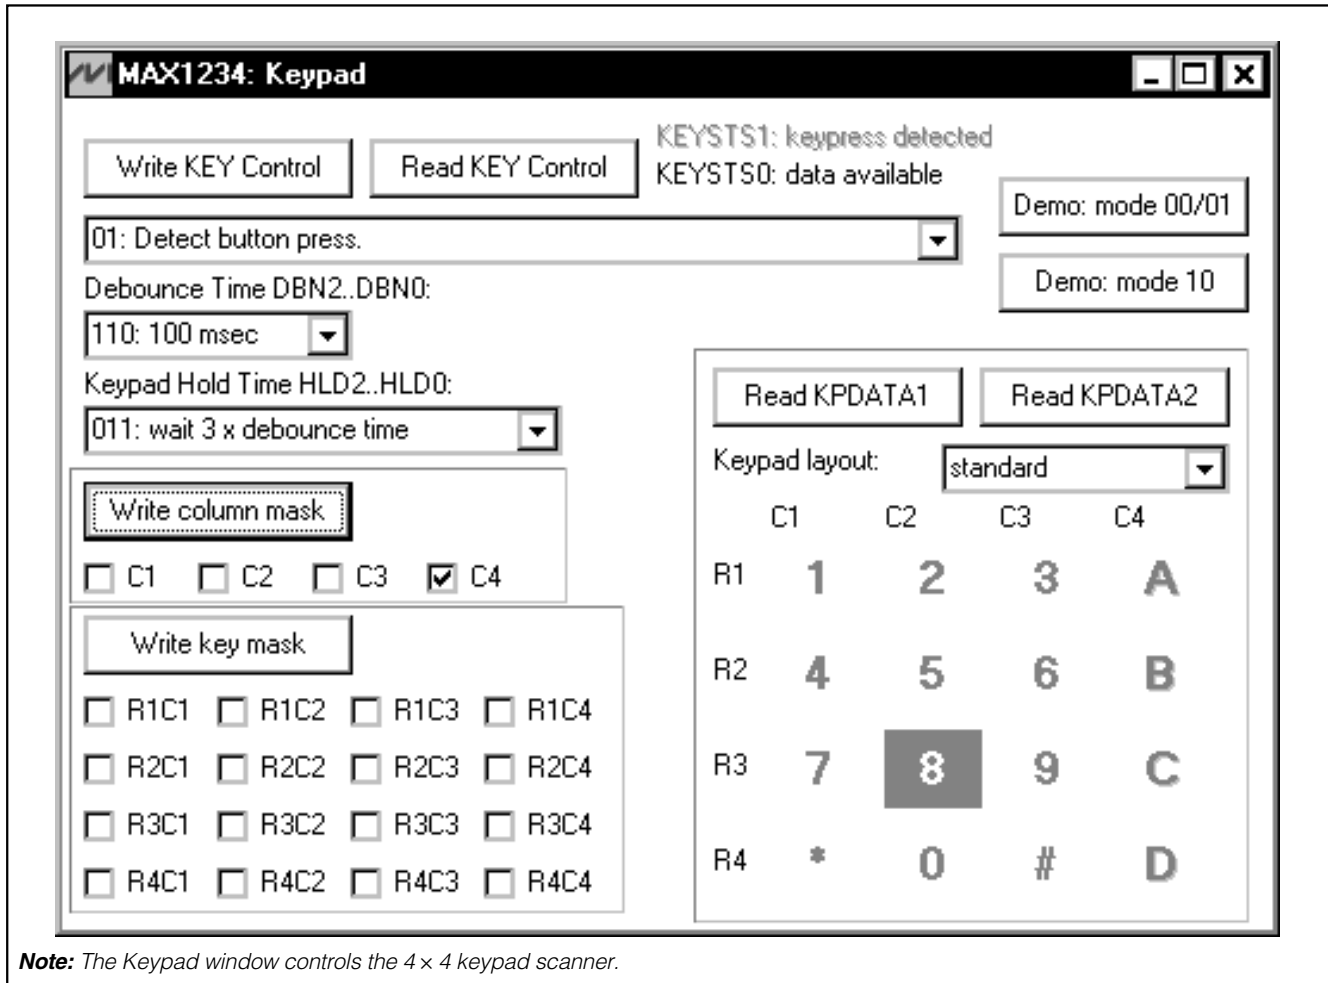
MAX1234: Keypad

Write KEY Control

Read KEY Control

KEYSTS1: keypress detected
KEYSTS0: data available

Demo: mode 00/01

Demo: mode 10

01: Detect button press.

Debounce Time DBN2..DBN0:

110: 100 msec

Keypad Hold Time HLD2..HLD0:

011: wait 3 x debounce time

Write column mask

C1 C2 C3 C4

Write key mask

R1C1 R1C2 R1C3 R1C4
R2C1 R2C2 R2C3 R2C4
R3C1 R3C2 R3C3 R3C4
R4C1 R4C2 R4C3 R4C4

Read KPDATA1

Read KPDATA2

Keypad layout: standard

| | C1 | C2 | C3 | C4 |
|---|---|---|---|---|
| R1 | 1 | 2 | 3 | A |
| R2 | 4 | 5 | 6 | B |
| R3 | 7 | 8 | 9 | C |
| R4 | * | 0 | # | D |

**Note:** The Keypad window controls the 4 × 4 keypad scanner.